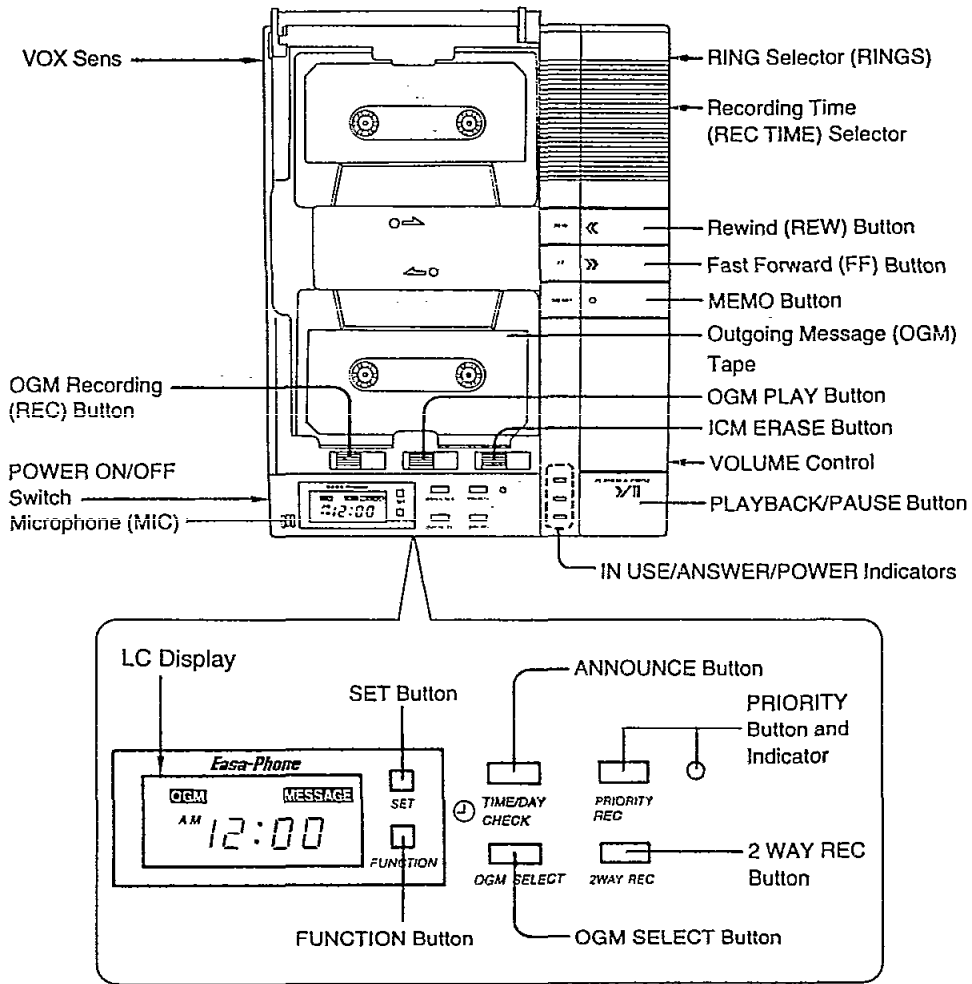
VOX Sens
RING Selector (RINGS)
Recording Time (REC TIME) Selector
Rewind (REW) Button
Fast Forward (FF) Button
MEMO Button
Outgoing Message (OGM) Tape
OGM Recording (REC) Button
OGM PLAY Button
ICM ERASE Button
POWER ON/OFF Switch
VOLUME Control
Microphone (MIC)
PLAYBACK/PAUSE Button
IN USE/ANSWER/POWER Indicators

LC Display
SET Button
ANNOUNCE Button
PRIORITY Button and Indicator
Easa-Phone
OGM
MESSAGE
AM 12:00
SET
FUNCTION
TIME/DAY CHECK
PRIORITY REC
OGM SELECT
2WAY REC
2 WAY REC Button
FUNCTION Button
OGM SELECT Button